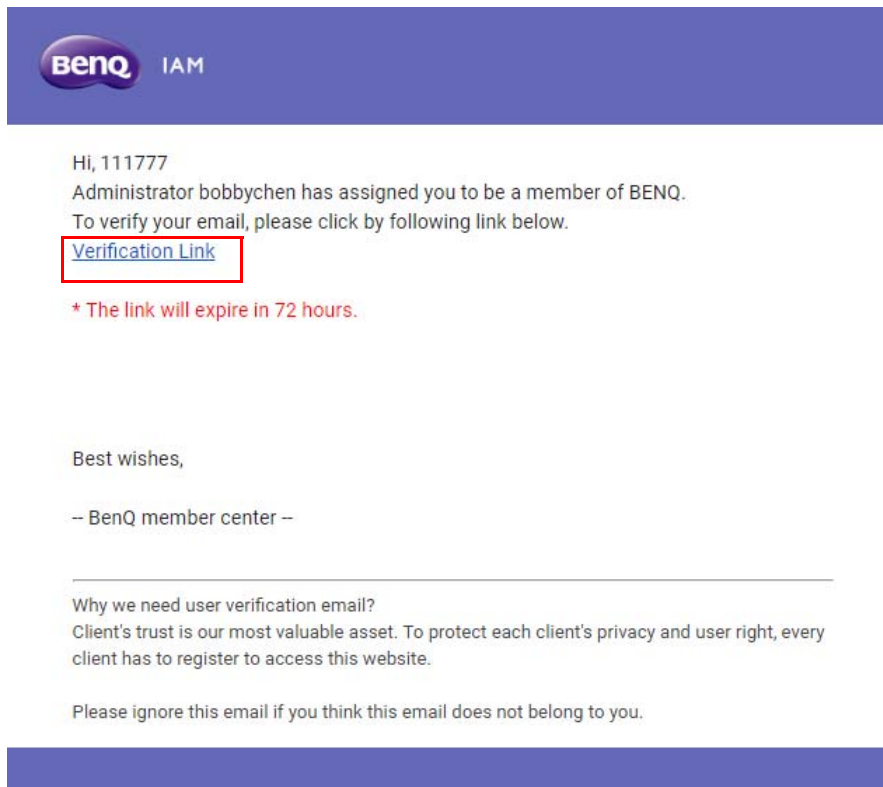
BenQ IAM

Hi, 111777
Administrator bobbychen has assigned you to be a member of BENQ.
To verify your email, please click by following link below.
Verification Link

* The link will expire in 72 hours.

Best wishes,

-- BenQ member center --

Why we need user verification email?
Client's trust is our most valuable asset. To protect each client's privacy and user right, every client has to register to access this website.

Please ignore this email if you think this email does not belong to you.